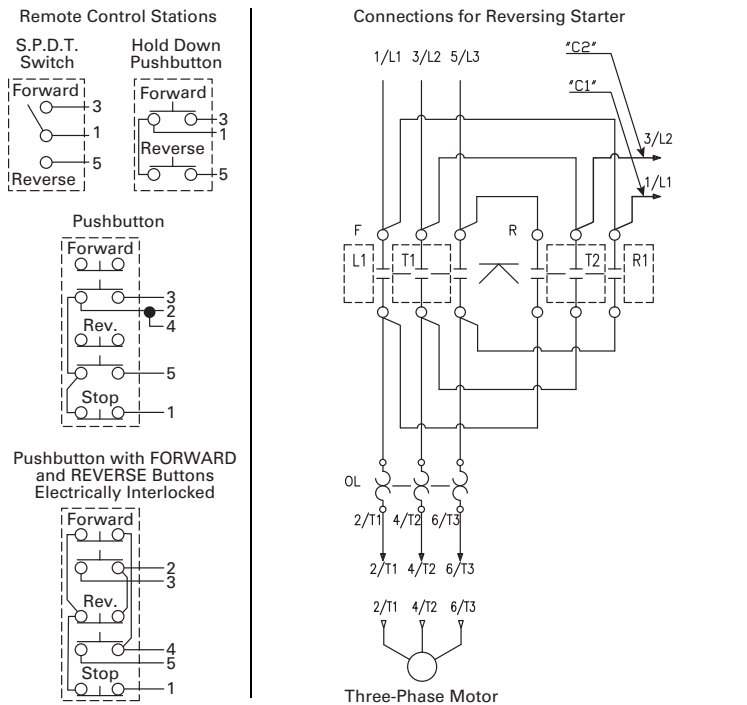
Remote Control Stations

S.P.D.T. Switch

Forward
3
1
5
Reverse

Hold Down Pushbutton

Forward
3
1
Reverse
5

Pushbutton

Forward
3
2
4
Rev.
5
Stop
1

Pushbutton with FORWARD and REVERSE Buttons Electrically Interlocked

Forward
2
3
Rev.
4
5
Stop
1

Connections for Reversing Starter

1/L1 3/L2 5/L3

"C2"

"C1"

3/L2

1/L1

F

R

L1

T1

T2

R1

OL

2/T1 4/T2 6/T3

2/T1 4/T2 6/T3

2/T1 4/T2 6/T3

Three-Phase Motor